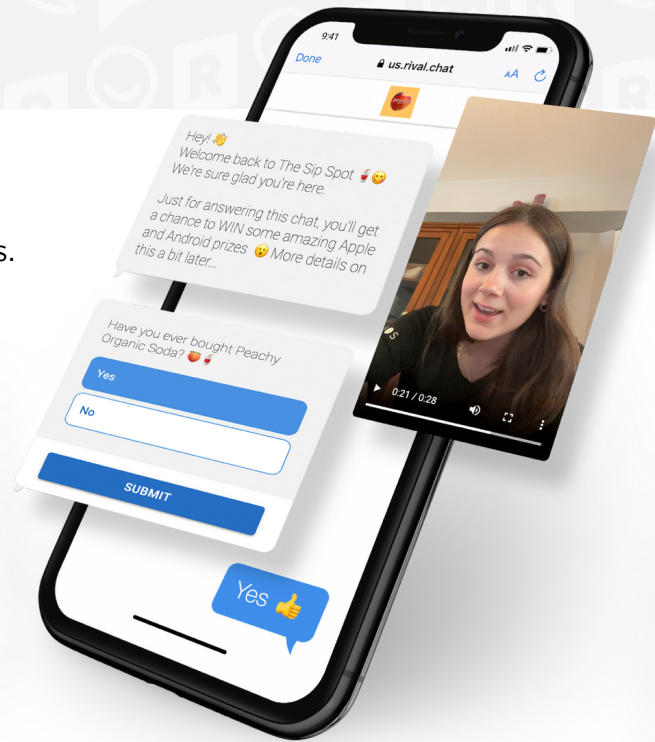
9:41

Done

us.rival.chat

AA

Hey! 👋
Welcome back to The Sip Spot 🥤😉
We're sure glad you're here.

Just for answering this chat, you'll get a chance to WIN some amazing Apple and Android prizes 😮 More details on this a bit later...

s.

Have you ever bought Peachy Organic Soda? 🍑🥤

Yes

No

SUBMIT

0:21 / 0:28

Yes 👍